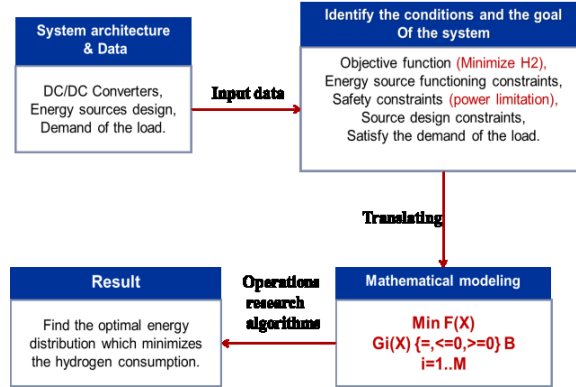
System architecture & Data

DC/DC Converters, Energy sources design, Demand of the load.

Input data

Identify the conditions and the goal Of the system

Objective function (Minimize H2), Energy source functioning constraints, Safety constraints (power limitation), Source design constraints, Satisfy the demand of the load.

Translating

Mathematical modeling

Min F(X)
Gi(X) {=,<=0,>=0} B
i=1..M

Operations research algorithms

Result

Find the optimal energy distribution which minimizes the hydrogen consumption.